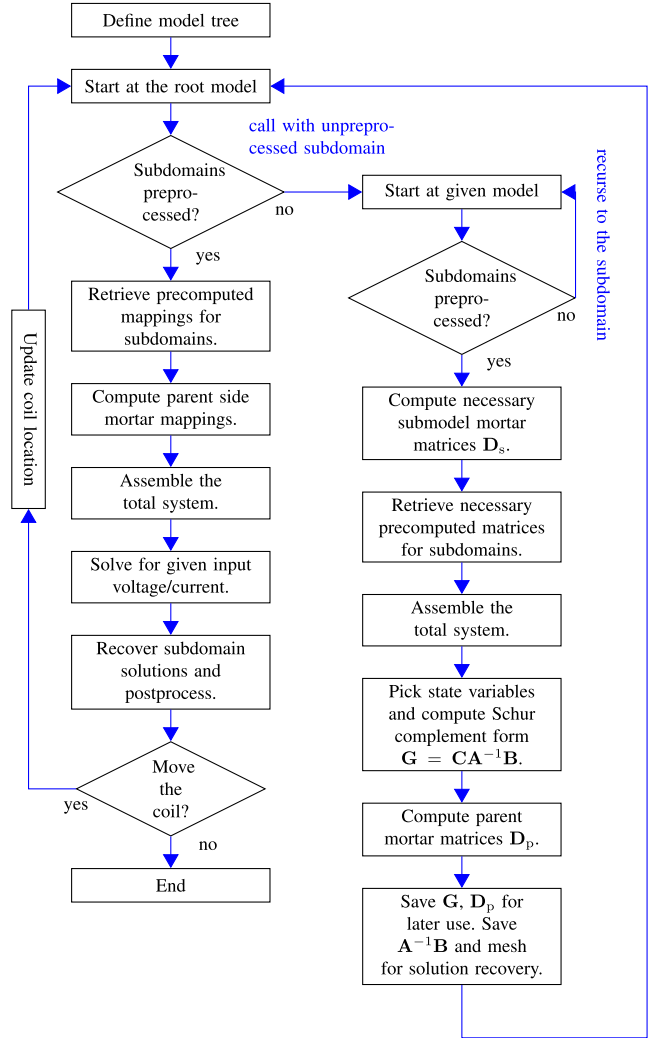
Define model tree

Start at the root model

call with unpreprocessed subdomain

Subdomains preprocessed?

no

yes

Start at given model

recurse to the subdomain

Subdomains preprocessed?

no

yes

Retrieve precomputed mappings for subdomains.

Compute parent side mortar mappings.

Assemble the total system.

Solve for given input voltage/current.

Recover subdomain solutions and postprocess.

Move the coil?

yes

no

End

Update coil location

Compute necessary submodel mortar matrices $\mathbf{D}_{\mathrm{s}}$.

Retrieve necessary precomputed matrices for subdomains.

Assemble the total system.

Pick state variables and compute Schur complement form $\mathbf{G} = \mathbf{C}\mathbf{A}^{-1}\mathbf{B}$.

Compute parent mortar matrices $\mathbf{D}_{\mathrm{p}}$.

Save $\mathbf{G}$, $\mathbf{D}_{\mathrm{p}}$ for later use. Save $\mathbf{A}^{-1}\mathbf{B}$ and mesh for solution recovery.